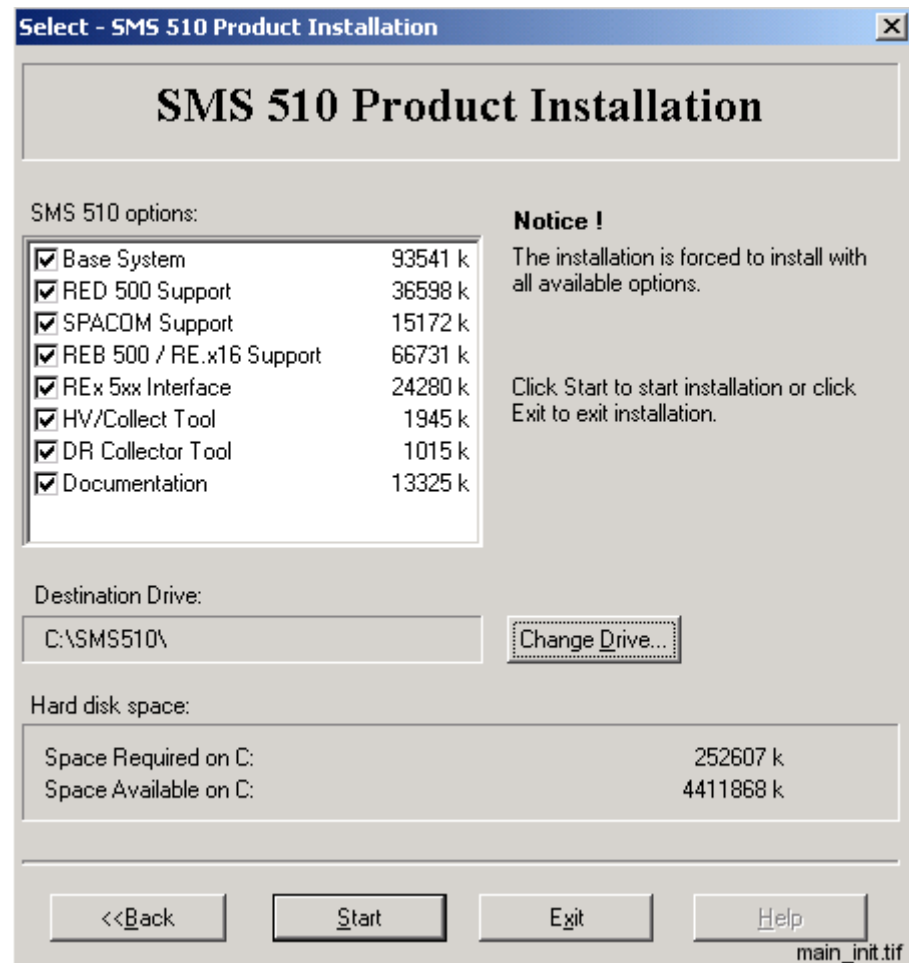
Select - SMS 510 Product Installation

X

SMS 510 Product Installation

SMS 510 options:

| | |
|---|---|
| Base System | 93541 k |
| RED 500 Support | 36598 k |
| SPACOM Support | 15172 k |
| REB 500 / RE.x16 Support | 66731 k |
| REx 5xx Interface | 24280 k |
| HV/Collect Tool | 1945 k |
| DR Collector Tool | 1015 k |
| Documentation | 13325 k |

Notice !

The installation is forced to install with all available options.

Click Start to start installation or click Exit to exit installation.

Destination Drive:

C:\SMS510\

Change Drive...

Hard disk space:

Space Required on C: 252607 k
Space Available on C: 4411868 k

<<Back

Start

Exit

Help

main_init.tif